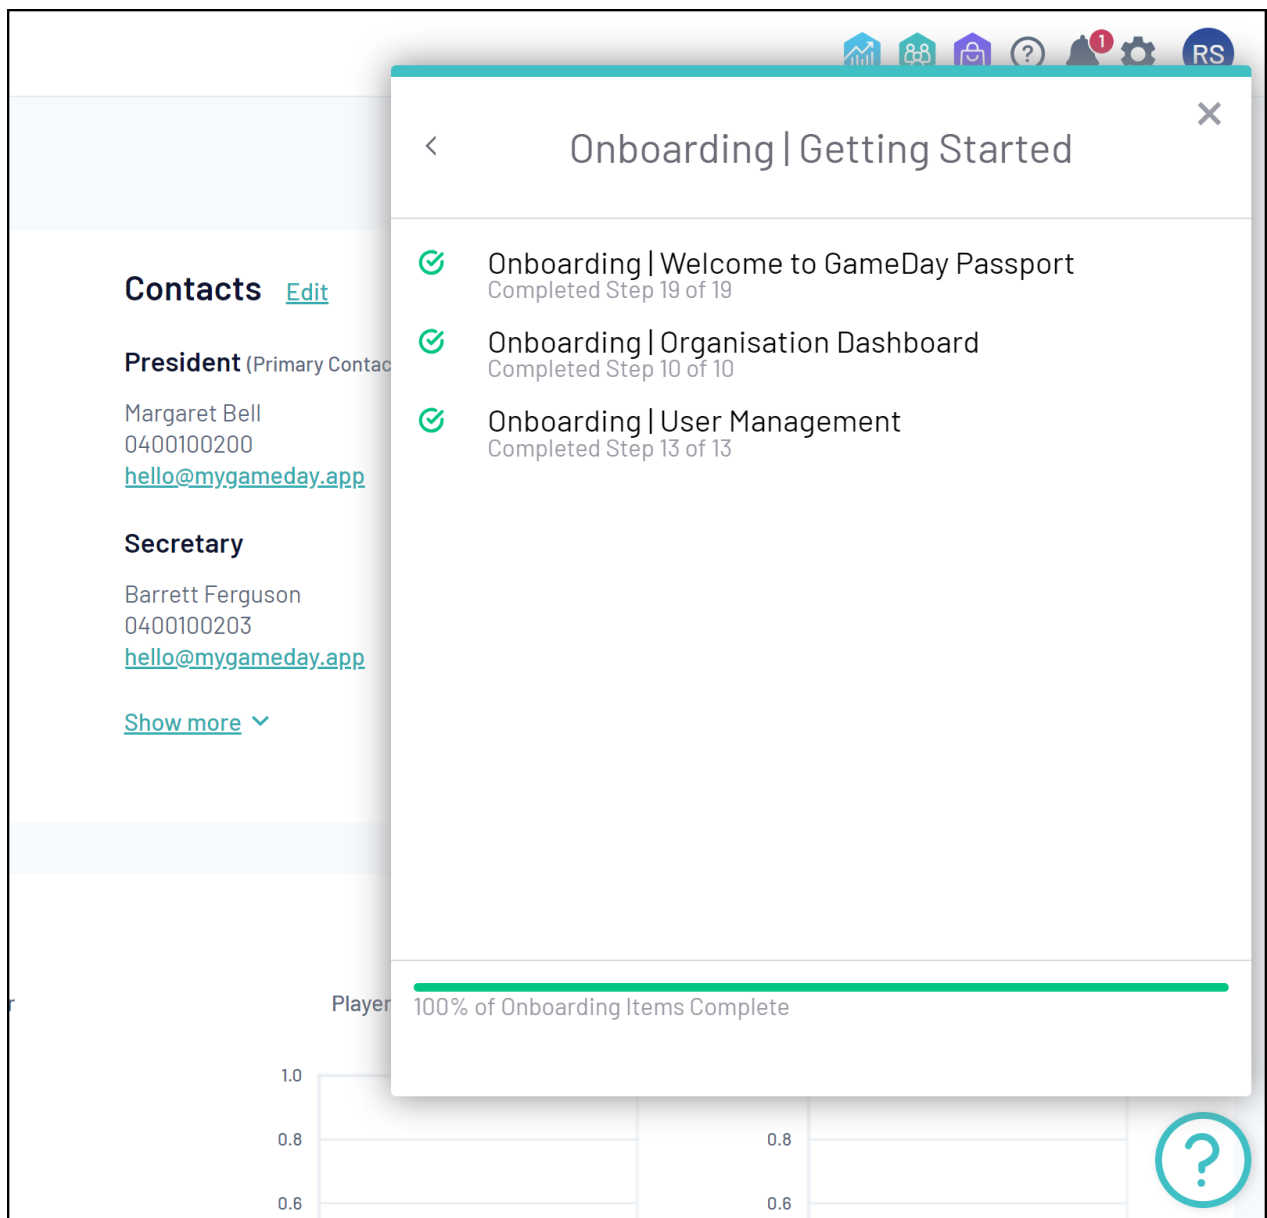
1 RS

Contacts Edit

President (Primary Contac

Margaret Bell
0400100200
hello@mygameday.app

Secretary

Barrett Ferguson
0400100203
hello@mygameday.app

Show more

Player

1.0
0.8
0.6
0.8
0.6

Onboarding | Getting Started

Onboarding | Welcome to GameDay Passport
Completed Step 19 of 19

Onboarding | Organisation Dashboard
Completed Step 10 of 10

Onboarding | User Management
Completed Step 13 of 13

100% of Onboarding Items Complete

?